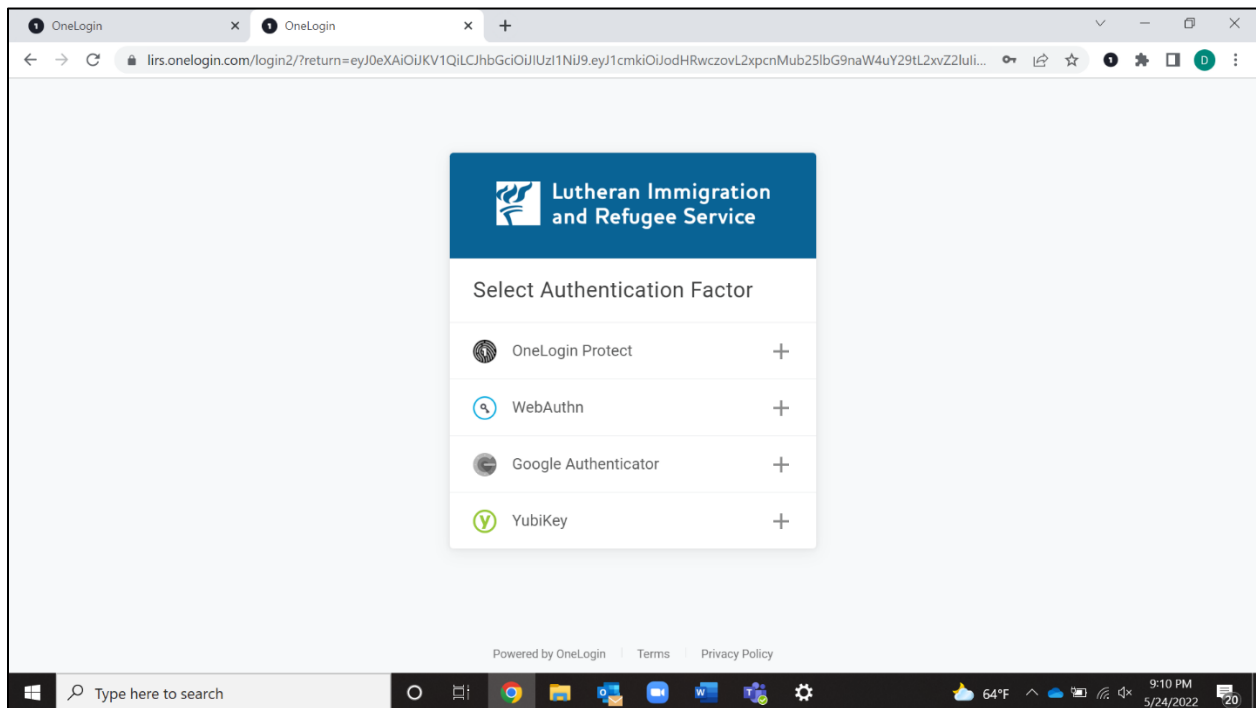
OneLogin ×
OneLogin ×
+

lirs.onelogin.com/login2/?return=eyJ0eXAiOiJKV1QiLCJhbGciOiJIUzI1NiJ9.eyJ1cmkiOiJodHRwczovL2xpcnMub25lbG9naW4uY29tL2xvZ2luIi...

D

Lutheran Immigration and Refugee Service

Select Authentication Factor

OneLogin Protect +

WebAuthn +

Google Authenticator +

YubiKey +

Powered by OneLogin | Terms | Privacy Policy

Type here to search

64°F

9:10 PM
5/24/2022

20